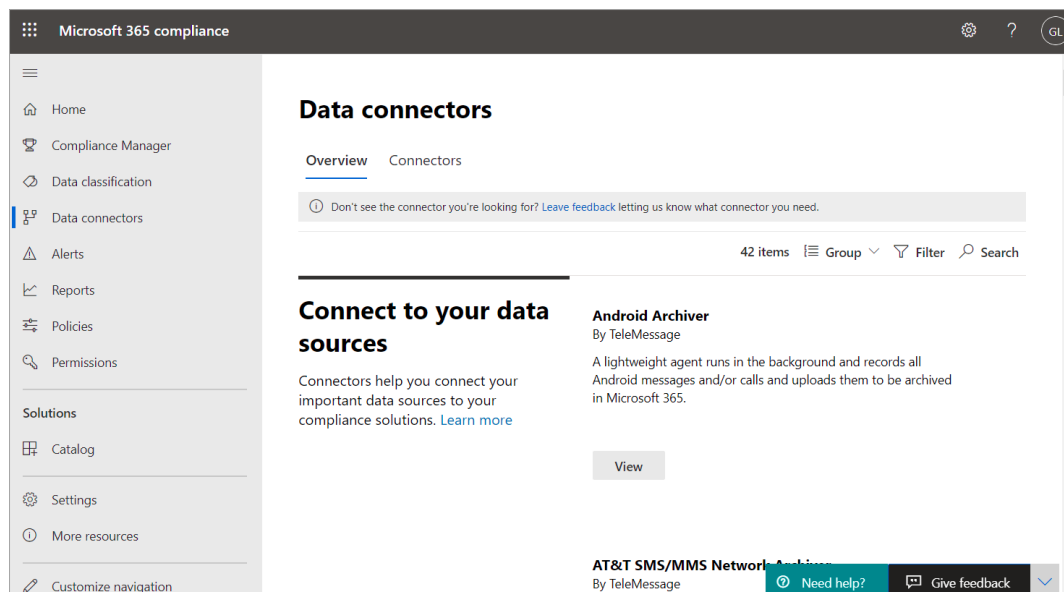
Microsoft 365 compliance

GL

Home
Compliance Manager
Data classification
Data connectors
Alerts
Reports
Policies
Permissions

Solutions

Catalog

Settings
More resources

Customize navigation

Data connectors

Overview Connectors

Don't see the connector you're looking for? Leave feedback letting us know what connector you need.

42 items Group Filter Search

Connect to your data sources

Connectors help you connect your important data sources to your compliance solutions. Learn more

Android Archiver

By TeleMessage

A lightweight agent runs in the background and records all Android messages and/or calls and uploads them to be archived in Microsoft 365.

View

AT&T SMS/MMS Network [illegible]

By TeleMessage

Need help?

Give feedback